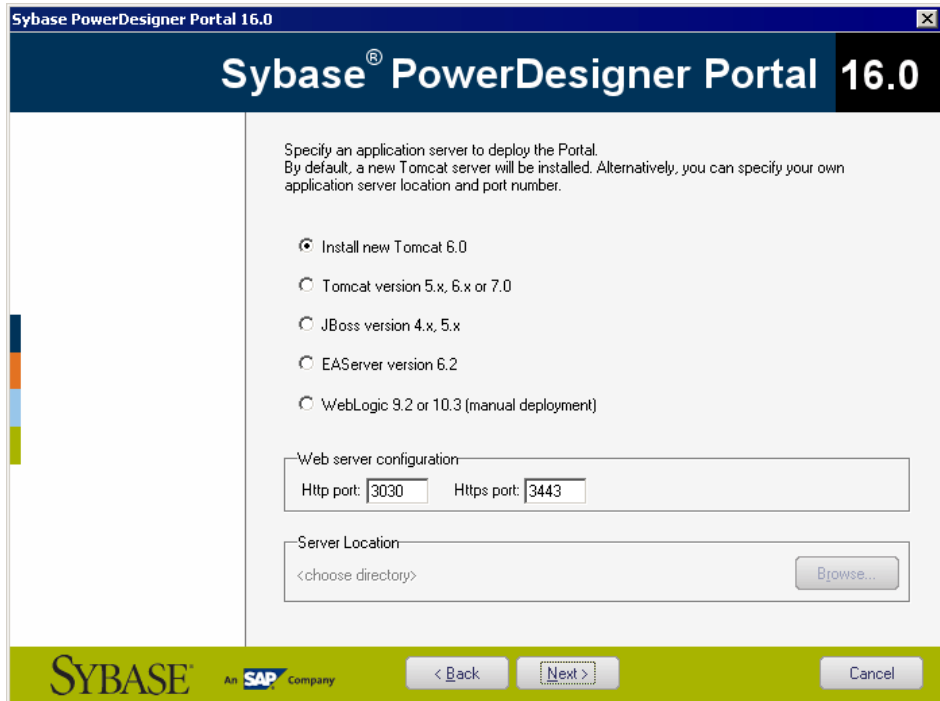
Sybase PowerDesigner Portal 16.0

Sybase® PowerDesigner Portal 16.0

Specify an application server to deploy the Portal.
By default, a new Tomcat server will be installed. Alternatively, you can specify your own application server location and port number.

Install new Tomcat 6.0

Tomcat version 5.x, 6.x or 7.0

JBoss version 4.x, 5.x

EAServer version 6.2

WebLogic 9.2 or 10.3 (manual deployment)

Web server configuration
Http port: 3030 Https port: 3443

Server Location
<choose directory>
Browse...

SYBASE® An SAP Company

< Back
Next >
Cancel